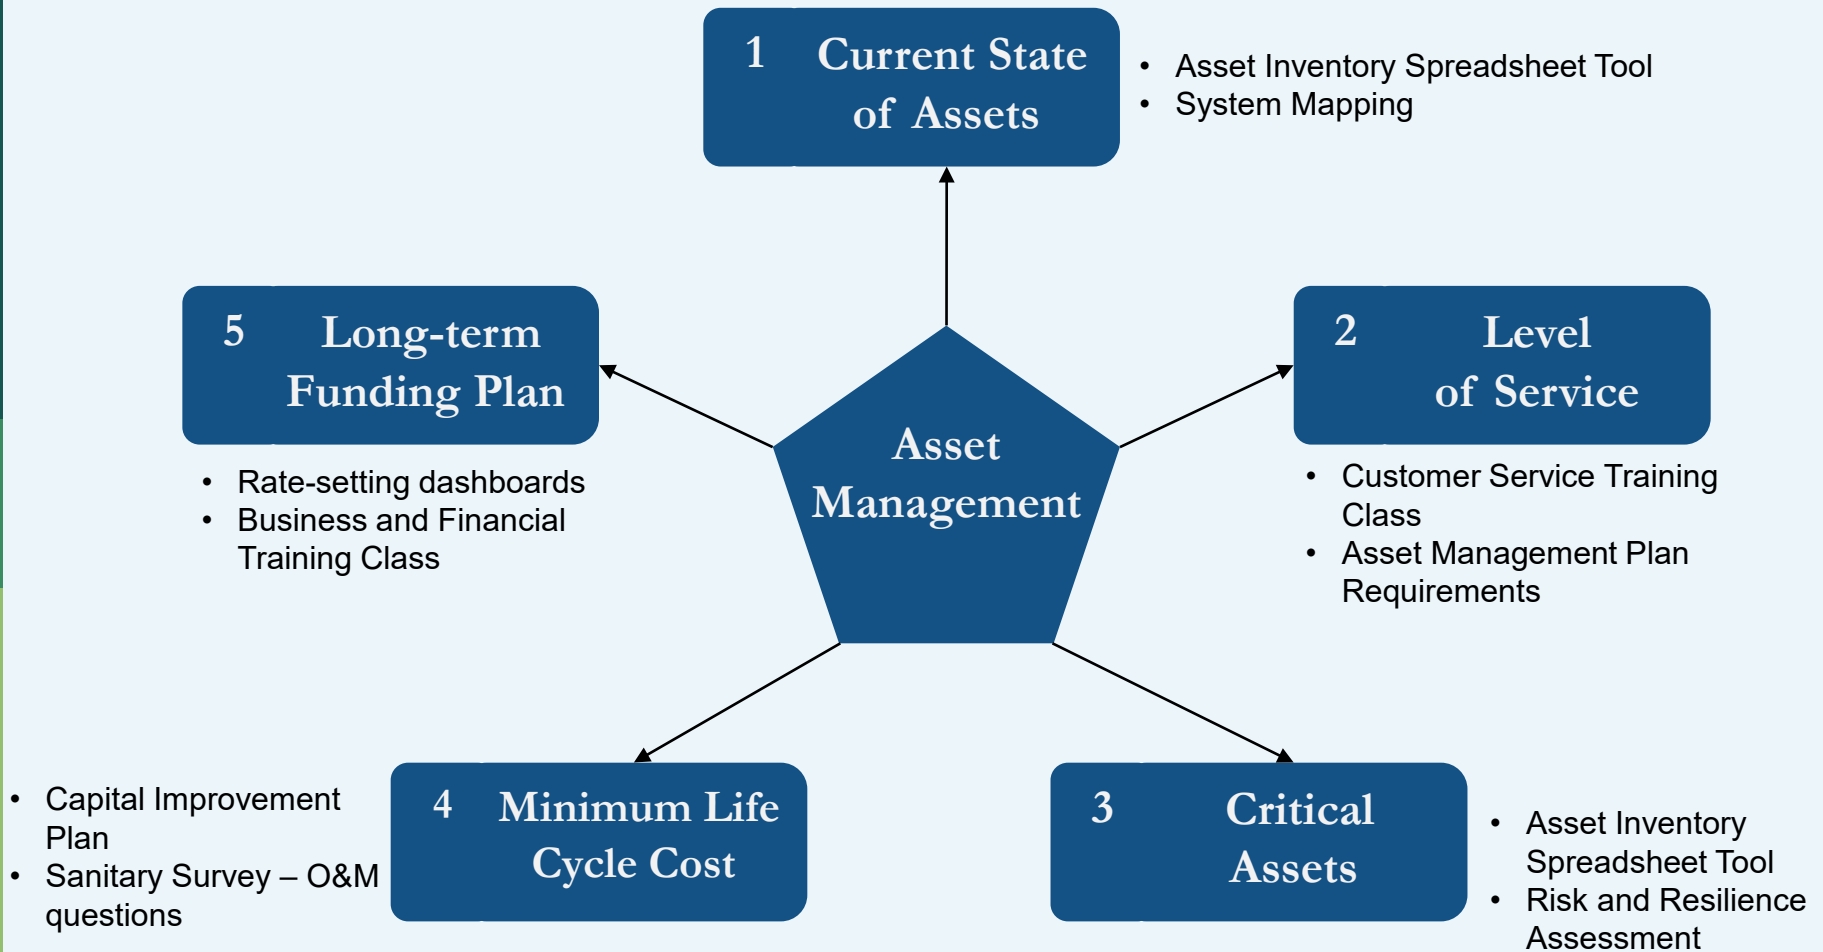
1 Current State of Assets

- Asset Inventory Spreadsheet Tool
- System Mapping

5 Long-term Funding Plan

- Rate-setting dashboards
- Business and Financial Training Class

Asset Management

2 Level of Service

- Customer Service Training Class
- Asset Management Plan Requirements

- Capital Improvement Plan
- Sanitary Survey – O&M questions

4 Minimum Life Cycle Cost

3 Critical Assets

- Asset Inventory Spreadsheet Tool
- Risk and Resilience Assessment